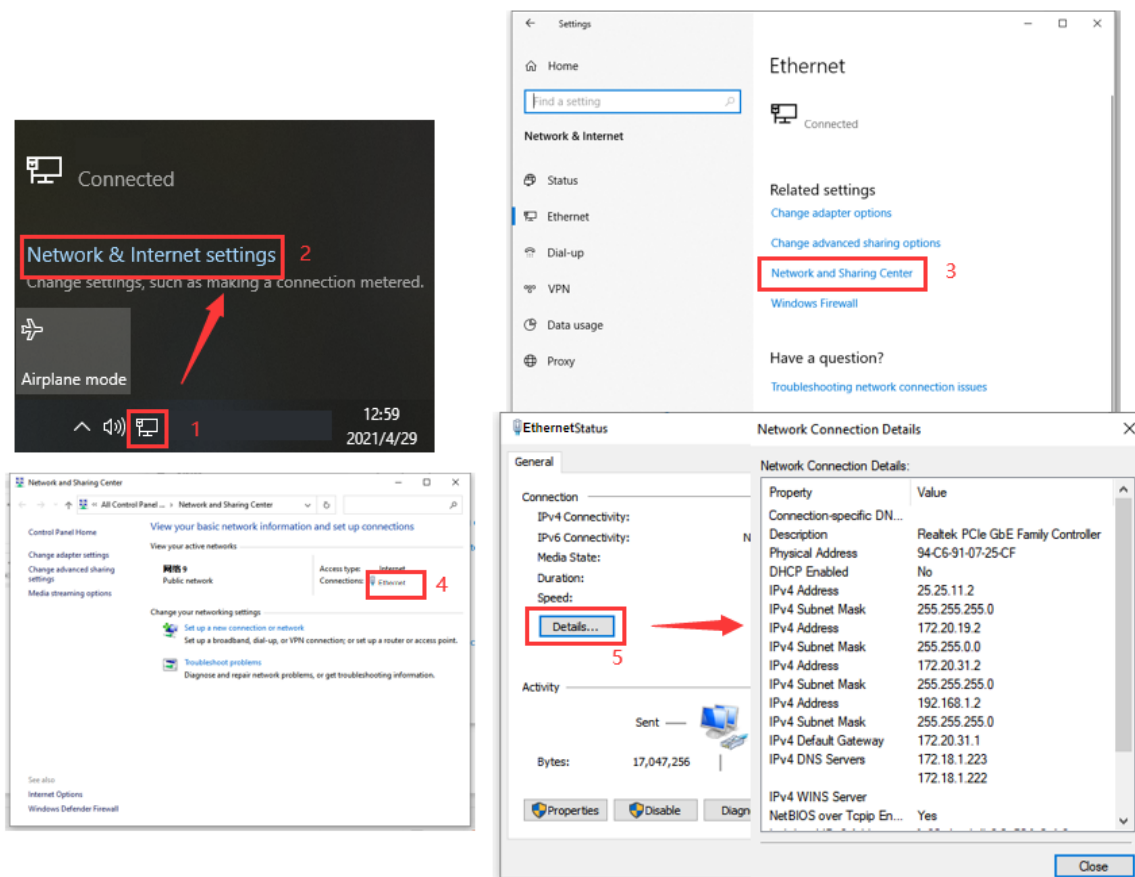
Connected

Network & Internet settings 2

Change settings, such as making a connection metered.

Airplane mode

1

12:59
2021/4/29

Settings

Home

Find a setting

Network & Internet

Status

Ethernet

Dial-up

VPN

Data usage

Proxy

Ethernet

Connected

Related settings

Change adapter options

Change advanced sharing options

Network and Sharing Center 3

Windows Firewall

Have a question?

Troubleshooting network connection issues

Network and Sharing Center

All Control Panel ... > Network and Sharing Center

Control Panel Home

Change adapter settings

Change advanced sharing settings

Media streaming options

View your basic network information and set up connections

View your active networks

网络 9
Public network

Access type: Internet
Connections: Ethernet 4

Change your networking settings

Set up a new connection or network
Set up a broadband, dial-up, or VPN connection; or set up a router or access point.

Troubleshoot problems
Diagnose and repair network problems, or get troubleshooting information.

See also

Internet Options

Windows Defender Firewall

EthernetStatus

General

Connection

IPv4 Connectivity:

IPv6 Connectivity: N

Media State:

Duration:

Speed:

Details...

5

Activity

Sent

Bytes: 17,047,256

Properties

Disable

Diagn

Network Connection Details

Network Connection Details:

| Property | Value |
|---|---|
| Connection-specific DN... | |
| Description | Realtek PCIe GbE Family Controller |
| Physical Address | 94-C6-91-07-25-CF |
| DHCP Enabled | No |
| IPv4 Address | 25.25.11.2 |
| IPv4 Subnet Mask | 255.255.255.0 |
| IPv4 Address | 172.20.19.2 |
| IPv4 Subnet Mask | 255.255.0.0 |
| IPv4 Address | 172.20.31.2 |
| IPv4 Subnet Mask | 255.255.255.0 |
| IPv4 Address | 192.168.1.2 |
| IPv4 Subnet Mask | 255.255.255.0 |
| IPv4 Default Gateway | 172.20.31.1 |
| IPv4 DNS Servers | 172.18.1.223 |
| | 172.18.1.222 |
| IPv4 WINS Server | |
| NetBIOS over Tcpip En... | Yes |

Close